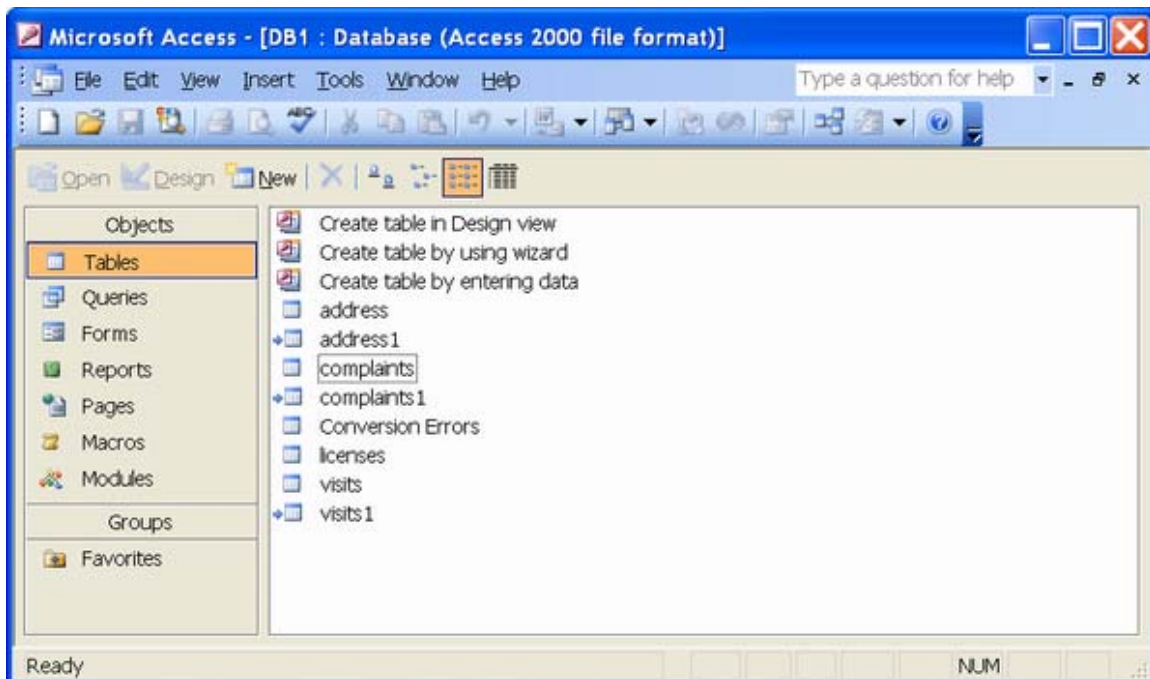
Microsoft Access - [DB1 : Database (Access 2000 file format)]

File Edit View Insert Tools Window Help

Type a question for help

Open Design New

Objects
Tables
Queries
Forms
Reports
Pages
Macros
Modules
Groups
Favorites

Create table in Design view
Create table by using wizard
Create table by entering data
address
address1
complaints
complaints1
Conversion Errors
licenses
visits
visits1

Ready

NUM